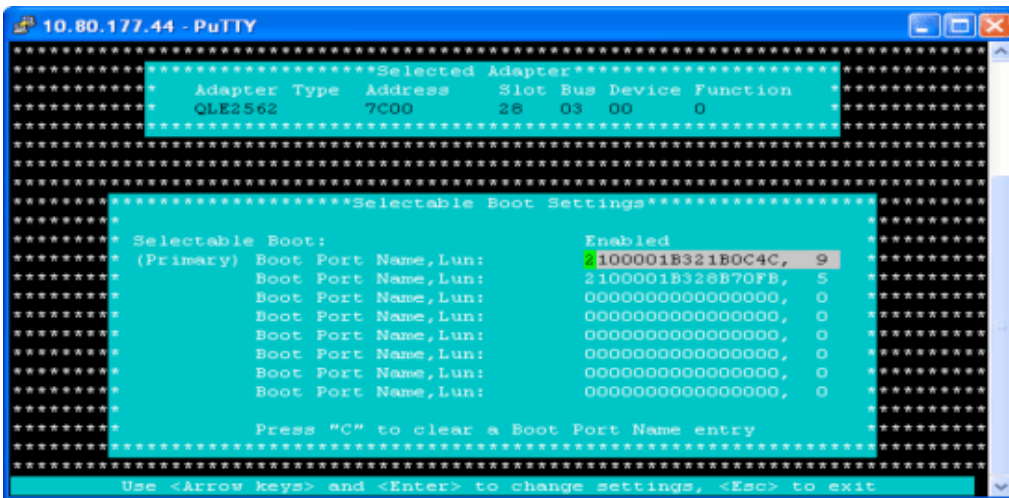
10.80.177.44 - PuTTY

Selected Adapter

| Adapter Type | Address | Slot | Bus | Device | Function |
|---|---|---|---|---|---|
| QLE2562 | 7C00 | 28 | 03 | 00 | 0 |

Selectable Boot Settings

Selectable Boot: Enabled
(Primary) Boot Port Name,Lun: 2100001B321B0C4C, 9
Boot Port Name,Lun: 2100001B328B70FB, 5
Boot Port Name,Lun: 0000000000000000, 0
Boot Port Name,Lun: 0000000000000000, 0
Boot Port Name,Lun: 0000000000000000, 0
Boot Port Name,Lun: 0000000000000000, 0
Boot Port Name,Lun: 0000000000000000, 0
Boot Port Name,Lun: 0000000000000000, 0

Press "C" to clear a Boot Port Name entry

Use <Arrow keys> and <Enter> to change settings, <Esc> to exit